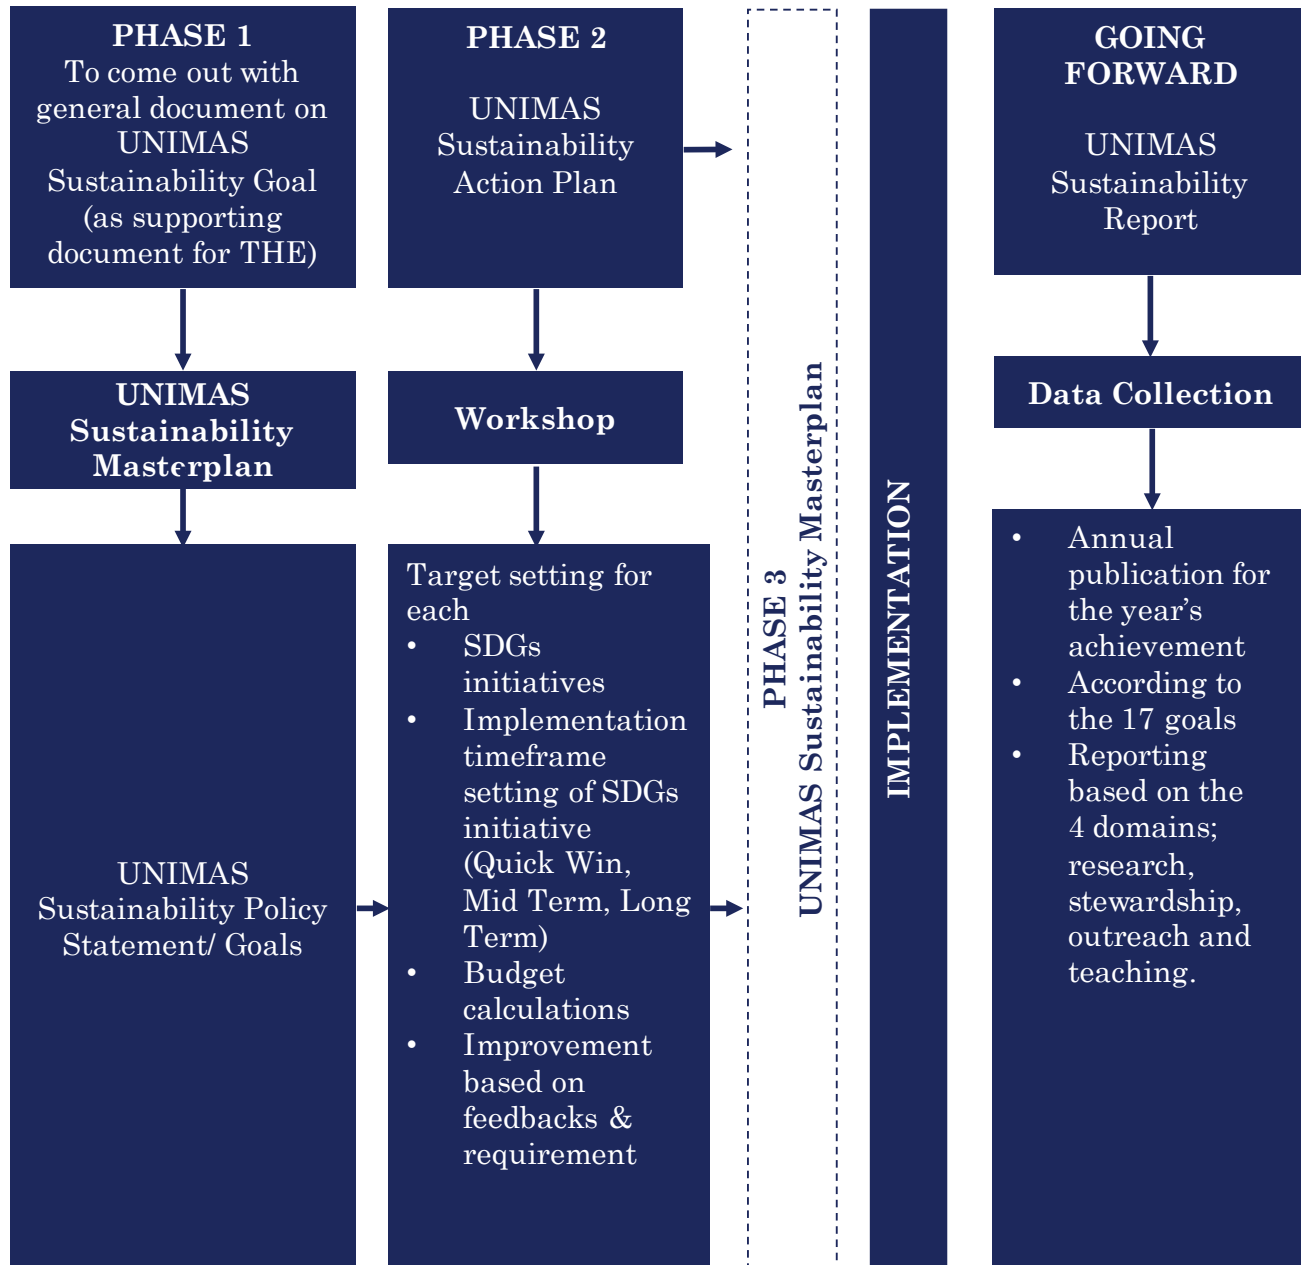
PHASE 1
To come out with general document on UNIMAS Sustainability Goal (as supporting document for THE)

UNIMAS Sustainability Masterplan

UNIMAS Sustainability Policy Statement/ Goals

PHASE 2

UNIMAS Sustainability Action Plan

Workshop

Target setting for each
- SDGs initiatives
- Implementation timeframe setting of SDGs initiative (Quick Win, Mid Term, Long Term)
- Budget calculations
- Improvement based on feedbacks & requirement

PHASE 3
UNIMAS Sustainability Masterplan

IMPLEMENTATION

GOING FORWARD

UNIMAS Sustainability Report

Data Collection

- Annual publication for the year's achievement
- According to the 17 goals
- Reporting based on the 4 domains; research, stewardship, outreach and teaching.